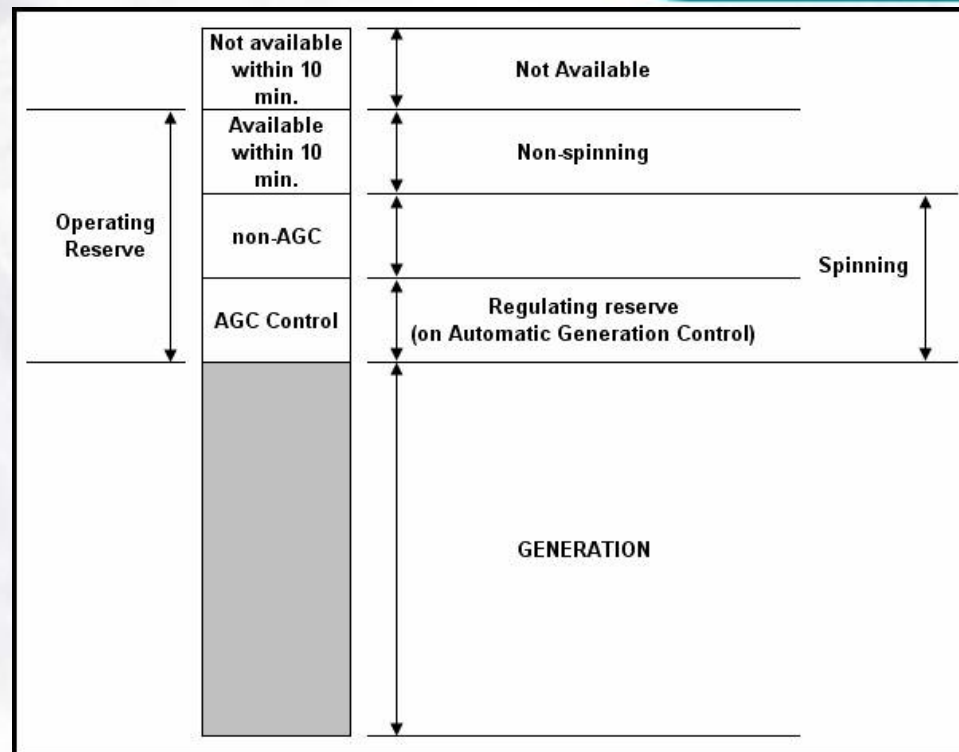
Not available within 10 min.

Not Available

Available within 10 min.

Non-spinning

Operating Reserve

non-AGC

Spinning

AGC Control

Regulating reserve (on Automatic Generation Control)

GENERATION